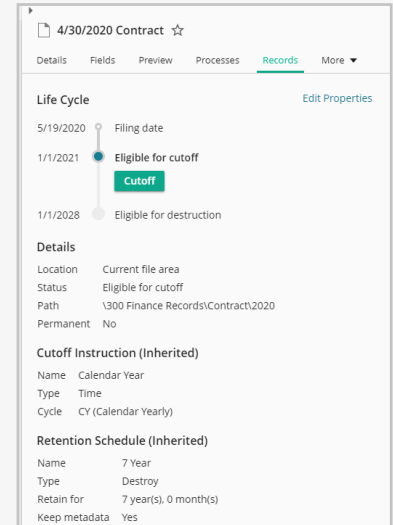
4/30/2020 Contract ☆

Details Fields Preview Processes Records More ▾

Life Cycle

Edit Properties

5/19/2020 Filing date

1/1/2021 Eligible for cutoff

Cutoff

1/1/2028 Eligible for destruction

Details

| | |
|---|---|
| Location | Current file area |
| Status | Eligible for cutoff |
| Path | \300 Finance Records\Contract\2020 |
| Permanent | No |

Cutoff Instruction (Inherited)

| | |
|---|---|
| Name | Calendar Year |
| Type | Time |
| Cycle | CY (Calendar Yearly) |

Retention Schedule (Inherited)

| | |
|---|---|
| Name | 7 Year |
| Type | Destroy |
| Retain for | 7 year(s), 0 month(s) |
| Keep metadata | Yes |